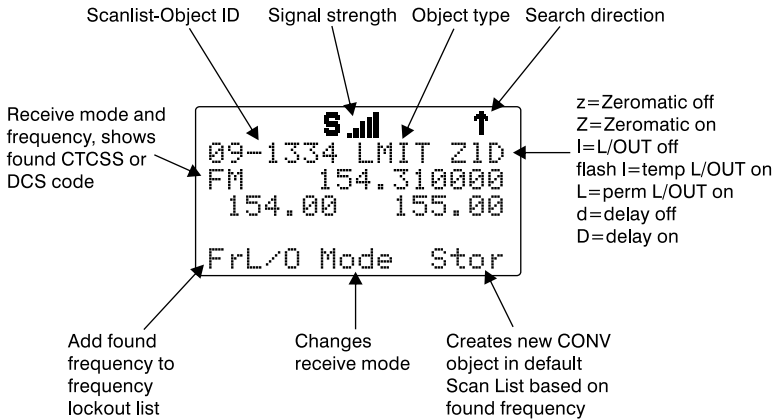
Scanlist-Object ID

Signal strength

Object type

Search direction

Receive mode and frequency, shows found CTCSS or DCS code

S

↑

09-1334 LMIT ZlD

FM 154.310000

154.00 155.00

FrL/O Mode Stor

z=Zeromatic off
Z=Zeromatic on
l=L/OUT off
flash l=temp L/OUT on
L=perm L/OUT on
d=delay off
D=delay on

Add found frequency to frequency lockout list

Changes receive mode

Creates new CONV object in default Scan List based on found frequency